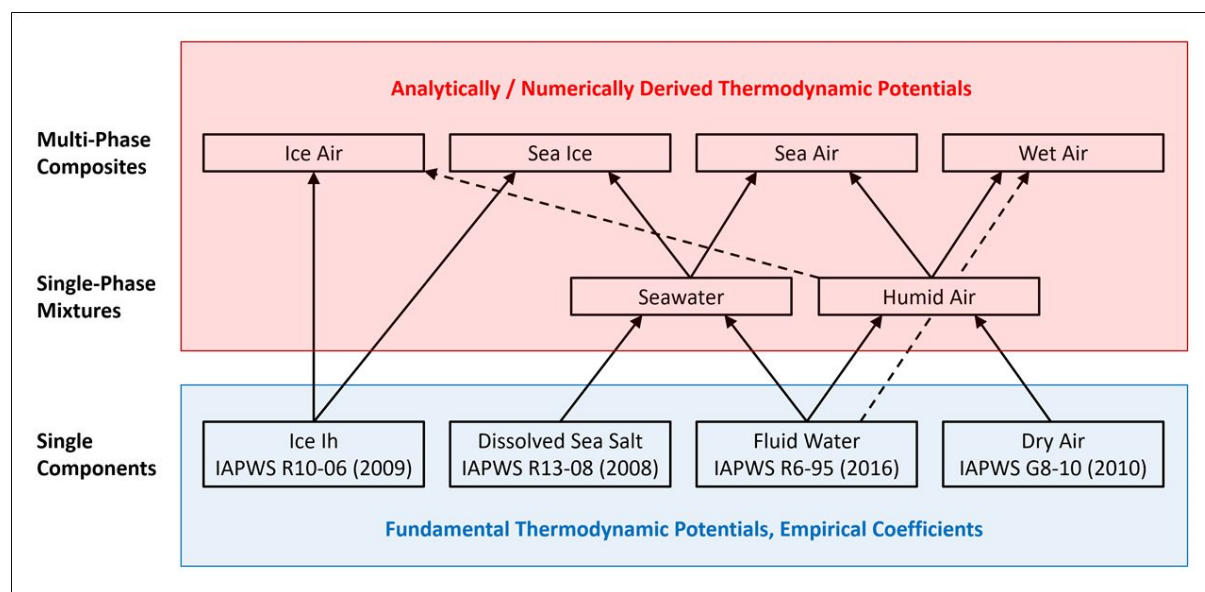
Analytically / Numerically Derived Thermodynamic Potentials

Multi-Phase Composites

Ice Air

Sea Ice

Sea Air

Wet Air

Single-Phase Mixtures

Seawater

Humid Air

Single Components

Ice Ih
IAPWS R10-06 (2009)

Dissolved Sea Salt
IAPWS R13-08 (2008)

Fluid Water
IAPWS R6-95 (2016)

Dry Air
IAPWS G8-10 (2010)

Fundamental Thermodynamic Potentials, Empirical Coefficients